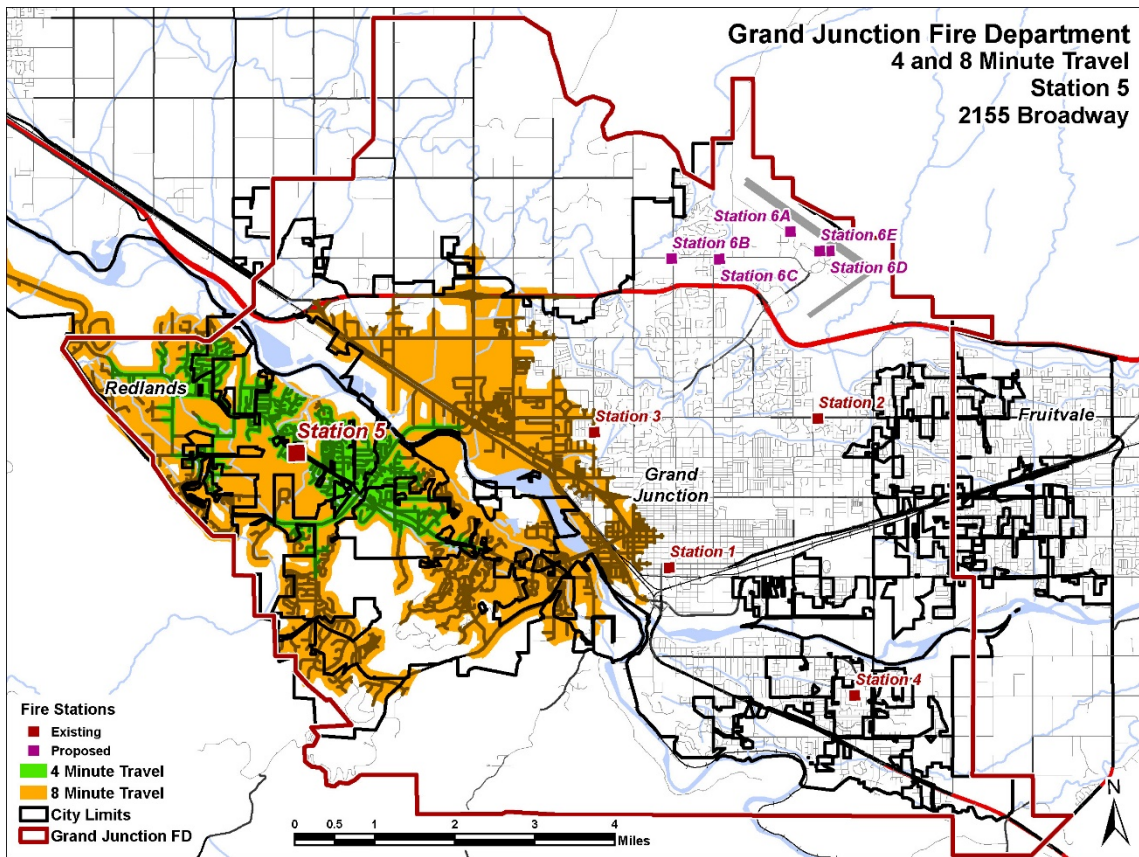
Grand Junction Fire Department
4 and 8 Minute Travel
Station 5
2155 Broadway

Station 6A
Station 6B
Station 6E
Station 6C
Station 6D

Redlands
Station 5
Station 3
Station 2
Fruitvale
Grand Junction
Station 1
Station 4

Fire Stations
Existing
Proposed
4 Minute Travel
8 Minute Travel
City Limits
Grand Junction FD

0 0.5 1 2 3 4 Miles

N